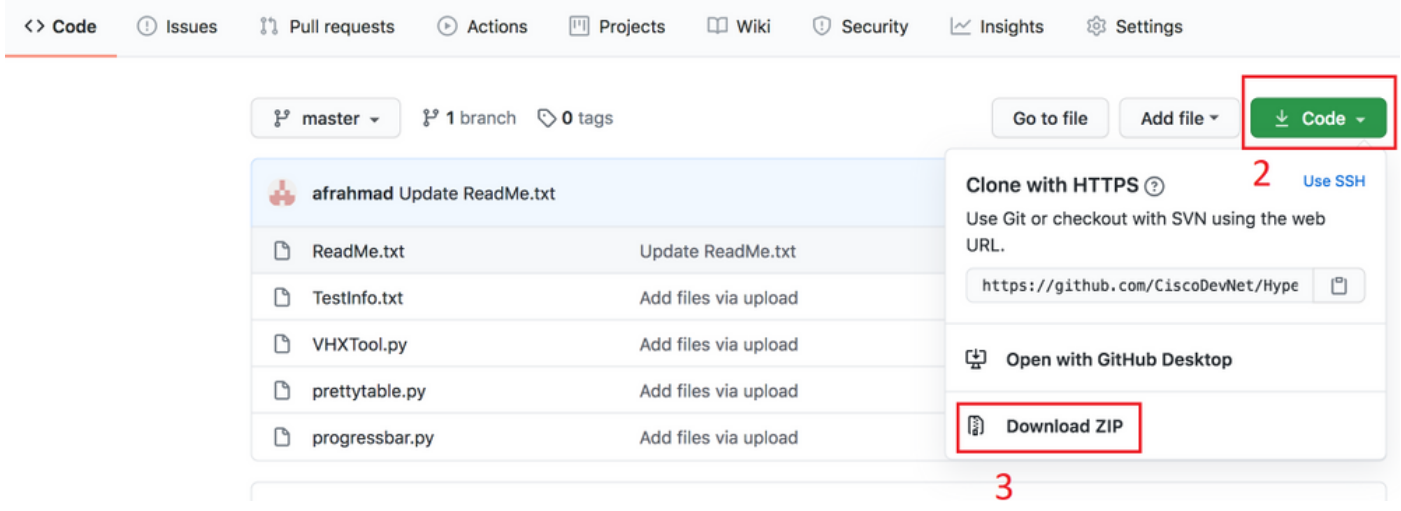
<> Code Issues Pull requests Actions Projects Wiki Security Insights Settings

master 1 branch 0 tags Go to file Add file Code

afrahmad Update ReadMe.txt

| ReadMe.txt | Update ReadMe.txt |
|---|---|
| TestInfo.txt | Add files via upload |
| VHXTool.py | Add files via upload |
| prettytable.py | Add files via upload |
| progressbar.py | Add files via upload |

Clone with HTTPS
2
Use SSH

Use Git or checkout with SVN using the web URL.

https://github.com/CiscoDevNet/Hype

Open with GitHub Desktop

Download ZIP

3